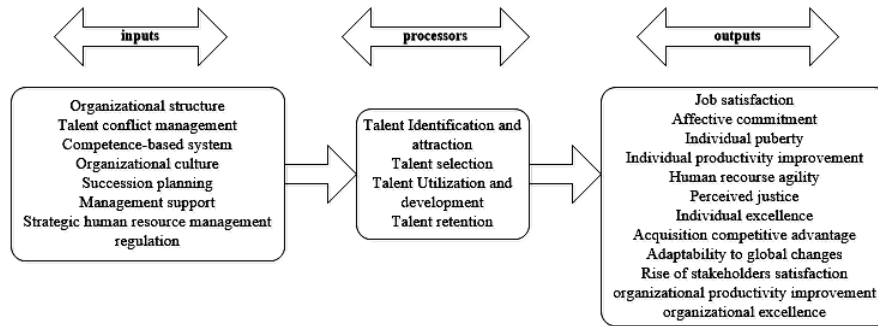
inputs

processors

outputs

Organizational structure
Talent conflict management
Competence-based system
Organizational culture
Succession planning
Management support
Strategic human resource management regulation

Talent Identification and attraction
Talent selection
Talent Utilization and development
Talent retention

Job satisfaction
Affective commitment
Individual puberty
Individual productivity improvement
Human recourse agility
Perceived justice
Individual excellence
Acquisition competitive advantage
Adaptability to global changes
Rise of stakeholders satisfaction
organizational productivity improvement
organizational excellence